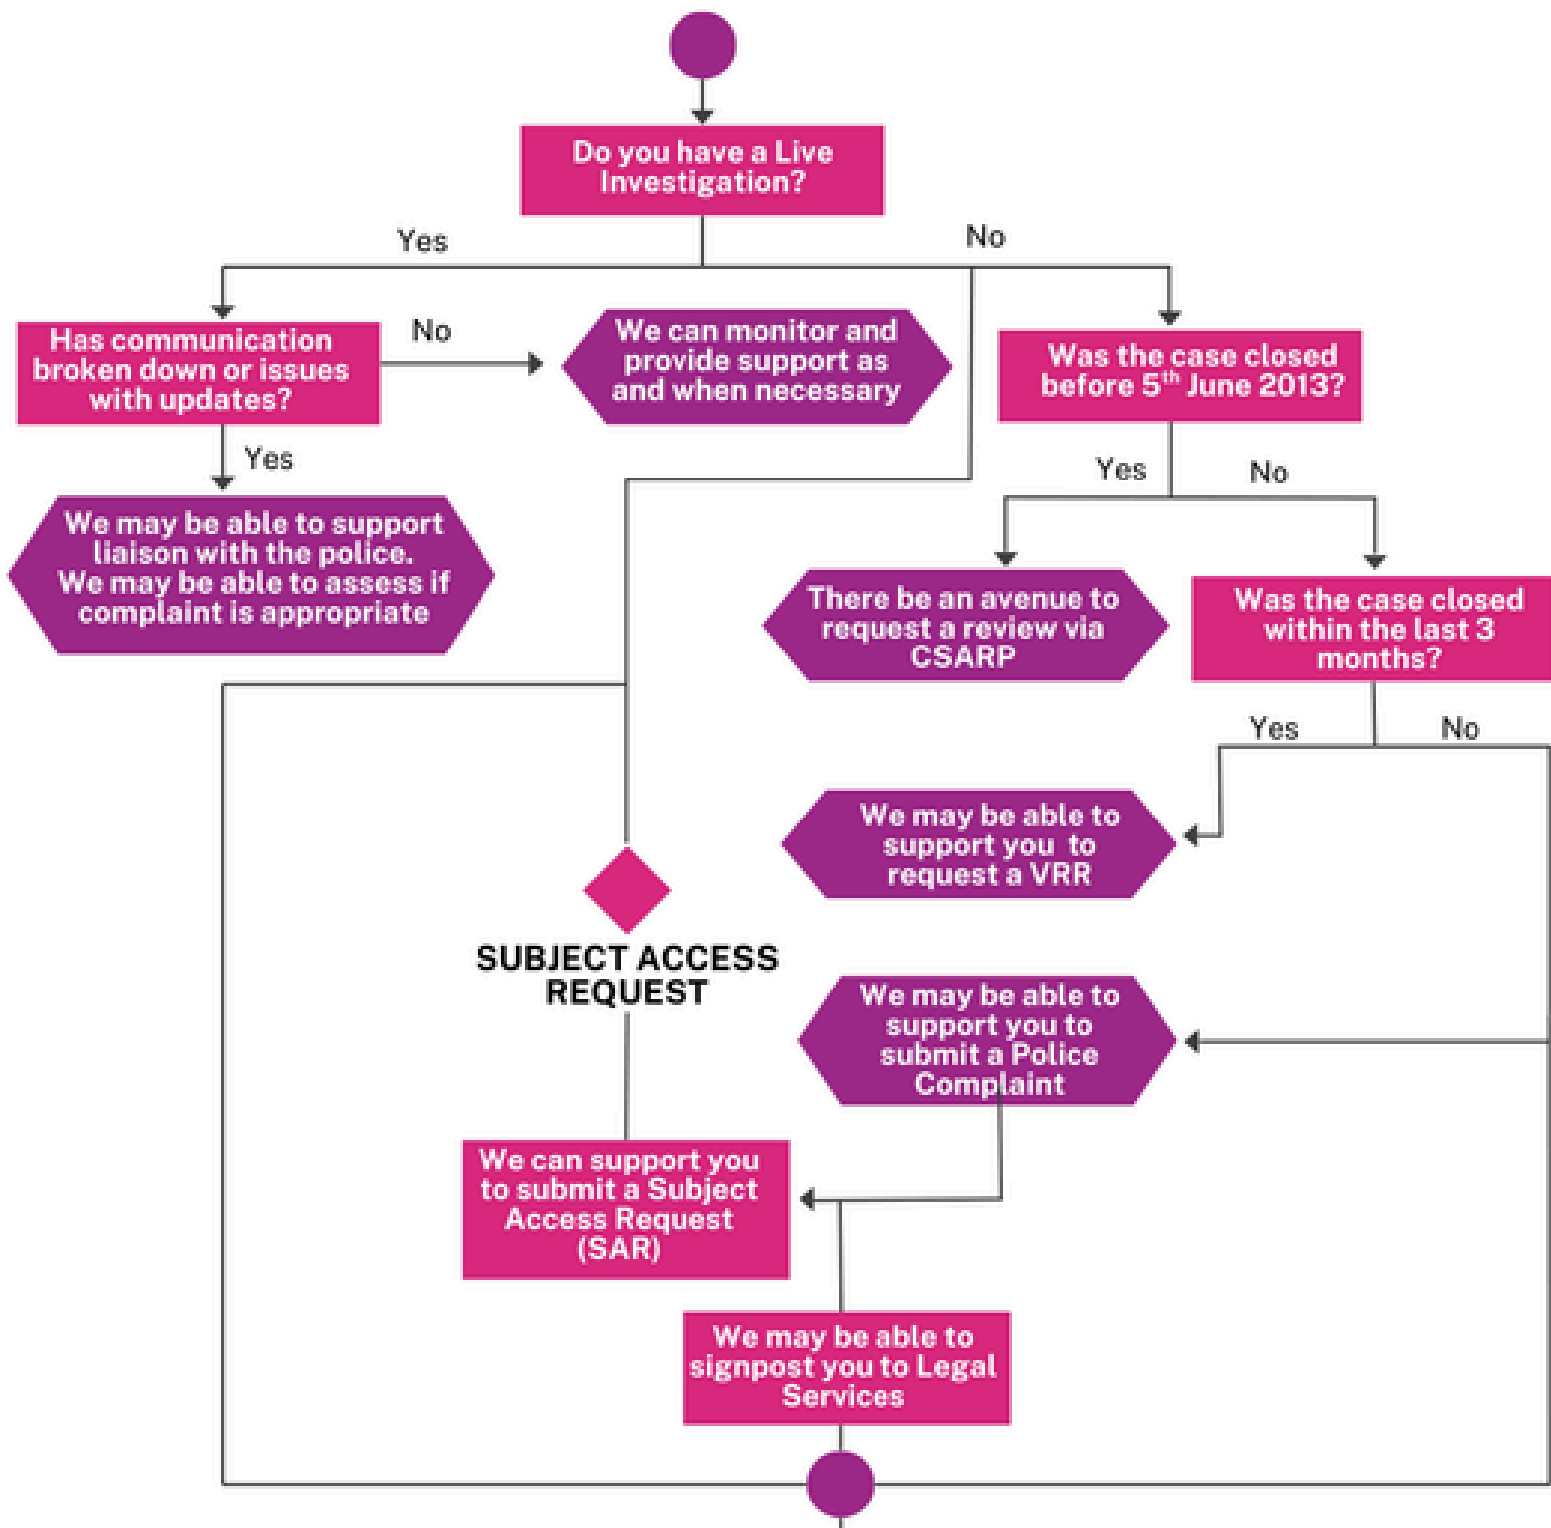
Do you have a Live Investigation?

Yes

No

Has communication broken down or issues with updates?

No

We can monitor and provide support as and when necessary

Was the case closed before 5$^{th}$ June 2013?

Yes

We may be able to support liaison with the police. We may be able to assess if complaint is appropriate

Yes

No

There be an avenue to request a review via CSARP

Was the case closed within the last 3 months?

Yes

No

We may be able to support you to request a VRR

SUBJECT ACCESS REQUEST

We may be able to support you to submit a Police Complaint

We can support you to submit a Subject Access Request (SAR)

We may be able to signpost you to Legal Services